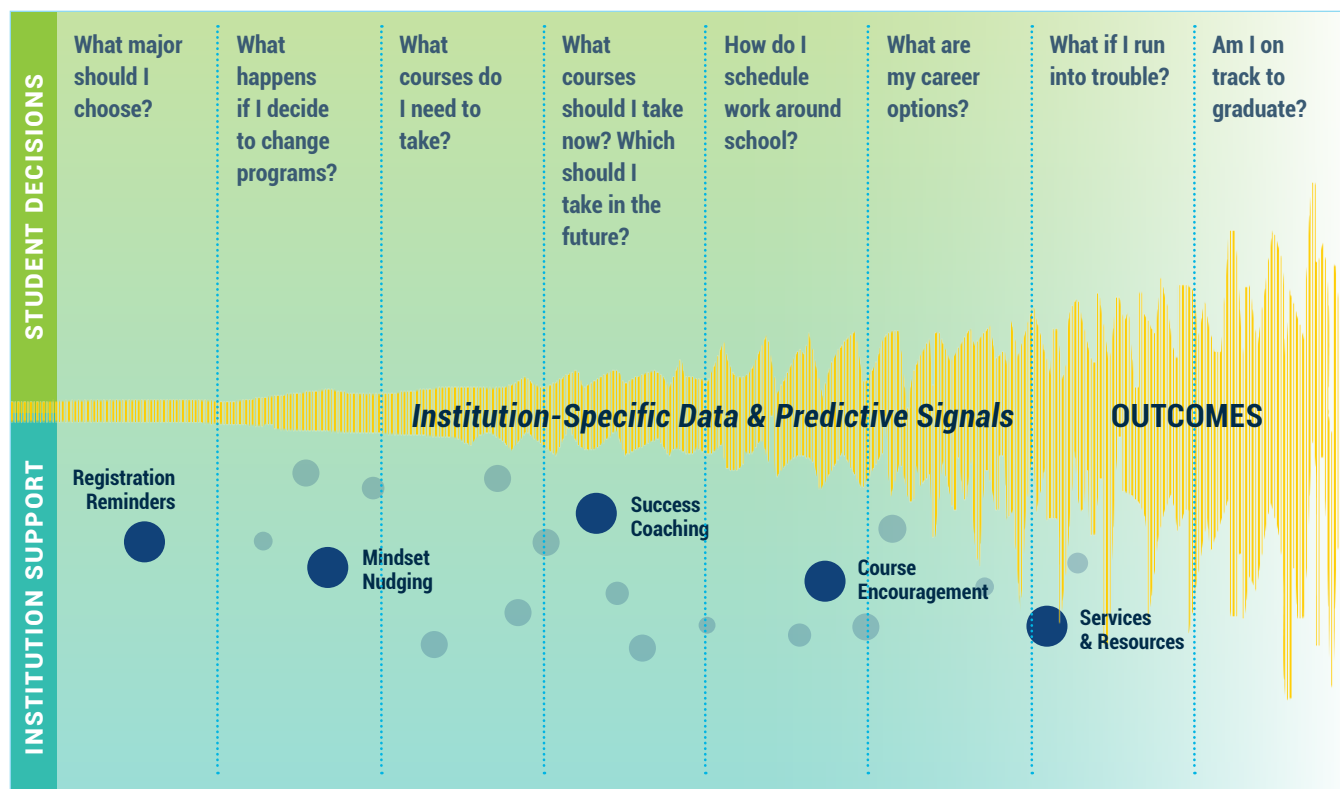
STUDENT DECISIONS

What major should I choose?

What happens if I decide to change programs?

What courses do I need to take?

What courses should I take now? Which should I take in the future?

How do I schedule work around school?

What are my career options?

What if I run into trouble?

Am I on track to graduate?

Institution-Specific Data & Predictive Signals

OUTCOMES

INSTITUTION SUPPORT

Registration Reminders

Mindset Nudging

Success Coaching

Course Encouragement

Services & Resources